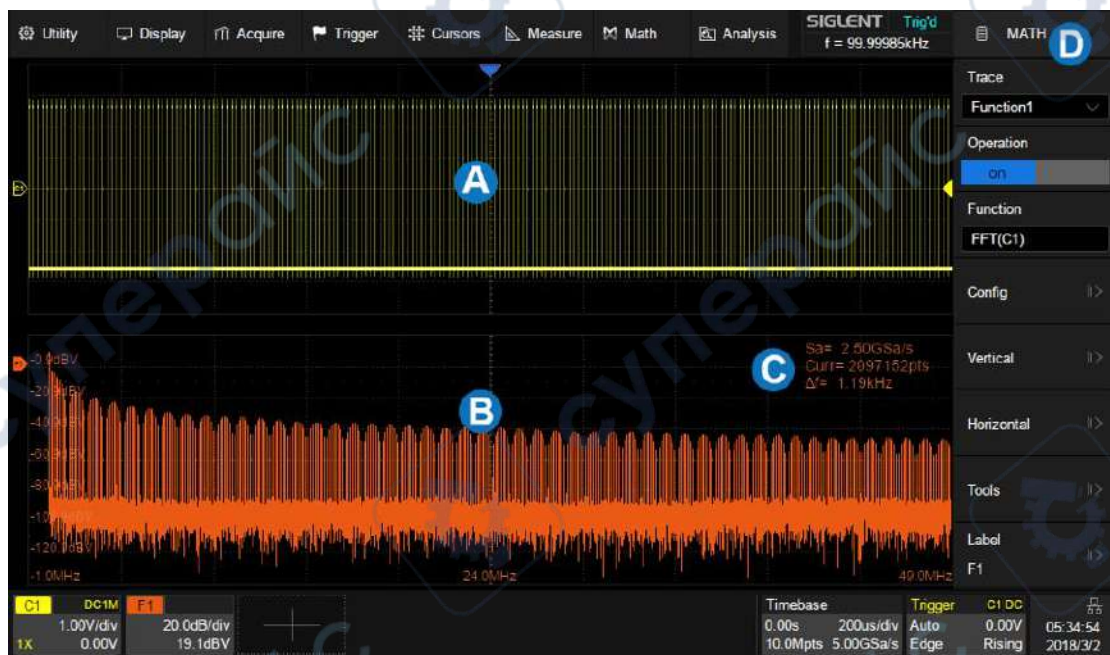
Utility Display Acquire Trigger Cursors Measure Math Analysis SIGLENT Trig'd f = 99.99985kHz MATH

D

Trace
Function1
Operation
on
Function
FFT(C1)
Config
Vertical
Horizontal
Tools
Label
F1

A

B

C

Sa= 2.50GSa/s
Curr= 2097152pts
Δf= 1.19kHz

-0.0dBV
-20.0dBV
-40.0dBV
-60.0dBV
-80.0dBV
-100.0dBV
-120.0dBV
-1.0MHz
24.0MHz
49.0MHz

C1 DC1M 1.00V/div 1X 0.00V
F1 20.0dB/div 19.1dBV

Timebase 0.00s 200us/div 10.0Mpts 5.00GSa/s
Trigger Auto Edge
C1 DC 0.00V Rising
05:34:54 2018/3/2